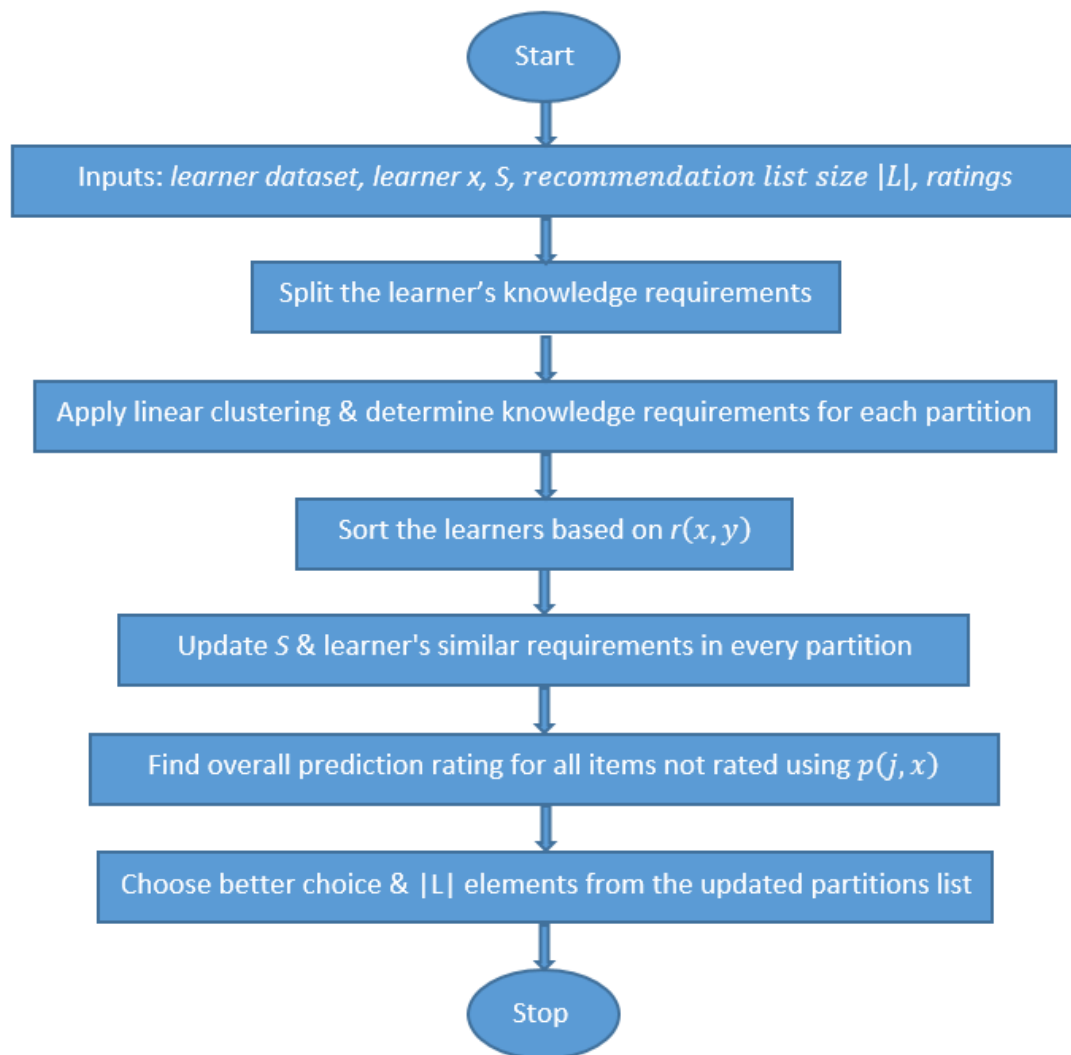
Start

Inputs: *learner dataset, learner x, S*, $recommendation\ list\ size\ |L|$, *ratings*

Split the learner's knowledge requirements

Apply linear clustering & determine knowledge requirements for each partition

Sort the learners based on $r(x, y)$

Update *S* & learner's similar requirements in every partition

Find overall prediction rating for all items not rated using $p(j, x)$

Choose better choice & |L| elements from the updated partitions list

Stop